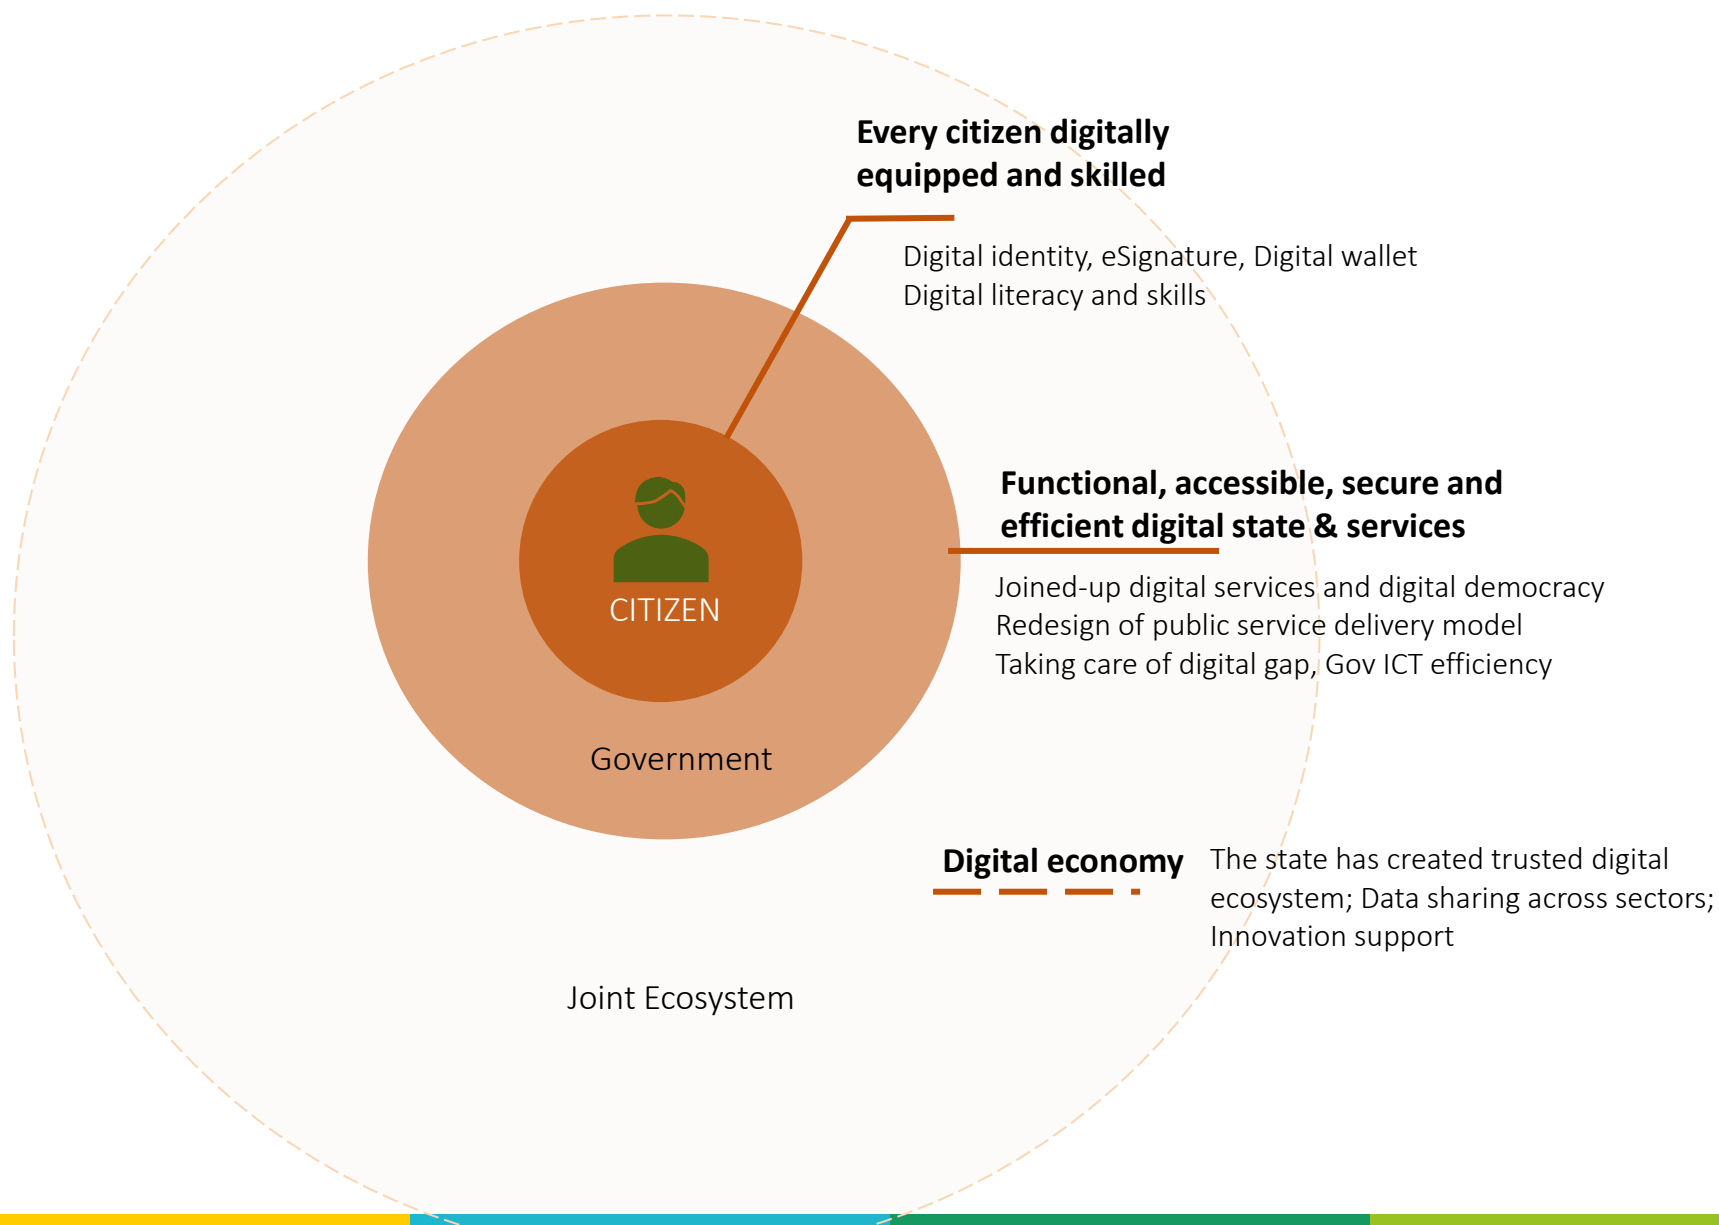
Every citizen digitally equipped and skilled

Digital identity, eSignature, Digital wallet
Digital literacy and skills

CITIZEN

Functional, accessible, secure and efficient digital state & services

Joined-up digital services and digital democracy
Redesign of public service delivery model
Taking care of digital gap, Gov ICT efficiency

Government

Digital economy

The state has created trusted digital ecosystem; Data sharing across sectors; Innovation support

Joint Ecosystem